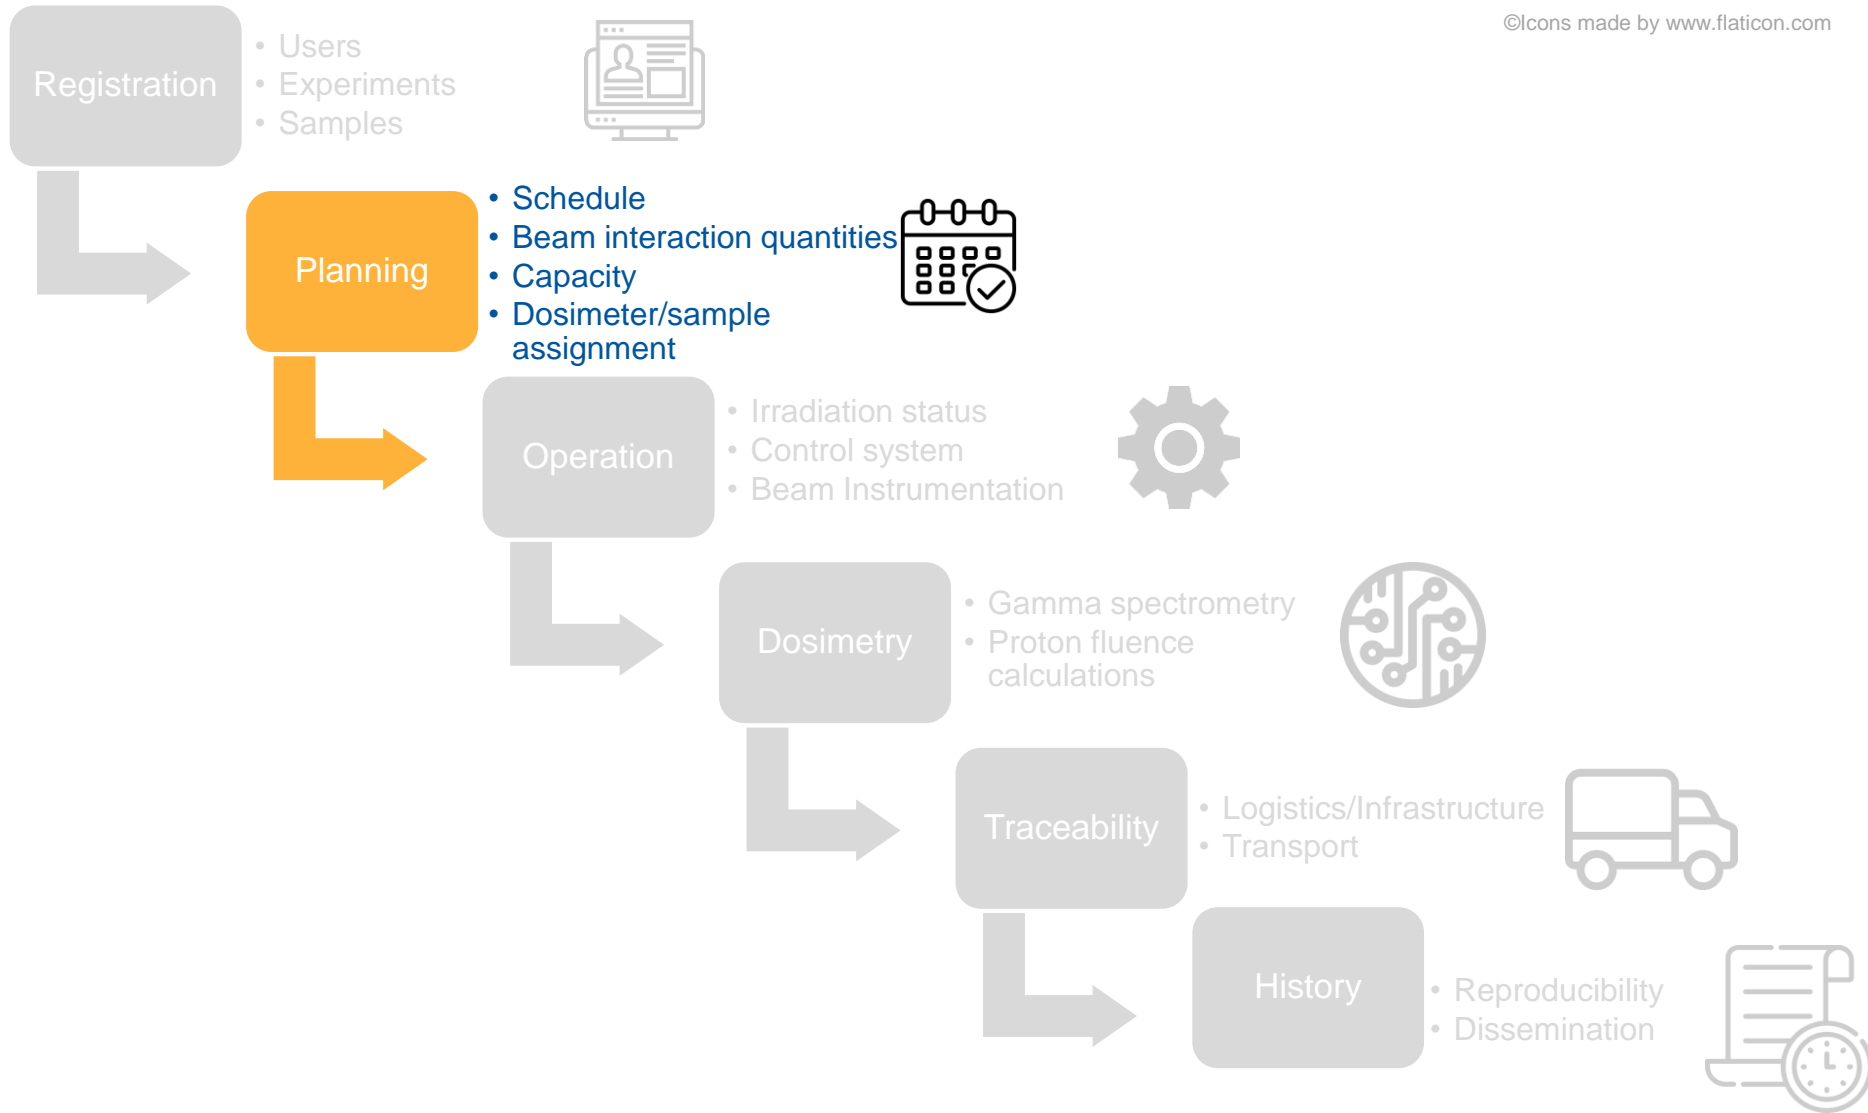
©Icons made by www.flaticon.com

Registration

- Users
- Experiments
- Samples

Planning

- Schedule
- Beam interaction quantities
- Capacity
- Dosimeter/sample assignment

Operation

- Irradiation status
- Control system
- Beam Instrumentation

Dosimetry

- Gamma spectrometry
- Proton fluence calculations

Traceability

- Logistics/Infrastructure
- Transport

History

- Reproducibility
- Dissemination